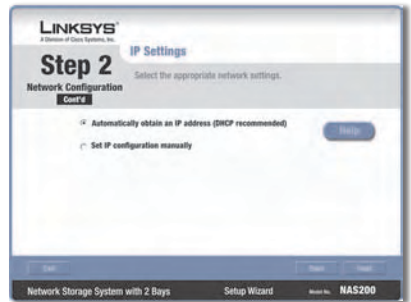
LINKSYS®
A Division of Cisco Systems, Inc.

Step 2
Network Configuration
Cont'd

IP Settings
Select the appropriate network settings.

Automatically obtain an IP address (DHCP recommended)

Set IP configuration manually

Help

Exit

Back

Next

Network Storage System with 2 Bays

Setup Wizard

Model No. NAS200